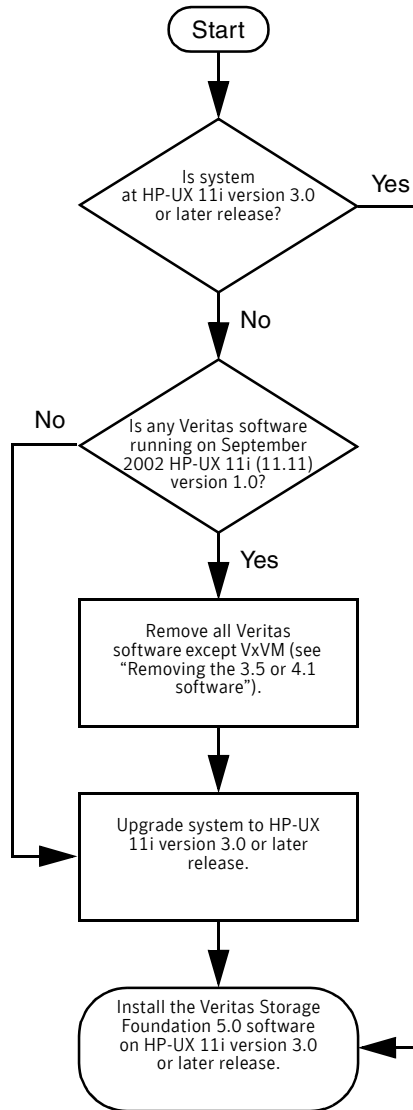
Start

Is system at HP-UX 11i version 3.0 or later release?

Yes

No

No

Is any Veritas software running on September 2002 HP-UX 11i (11.11) version 1.0?

Yes

Remove all Veritas software except VxVM (see "Removing the 3.5 or 4.1 software").

Upgrade system to HP-UX 11i version 3.0 or later release.

Install the Veritas Storage Foundation 5.0 software on HP-UX 11i version 3.0 or later release.